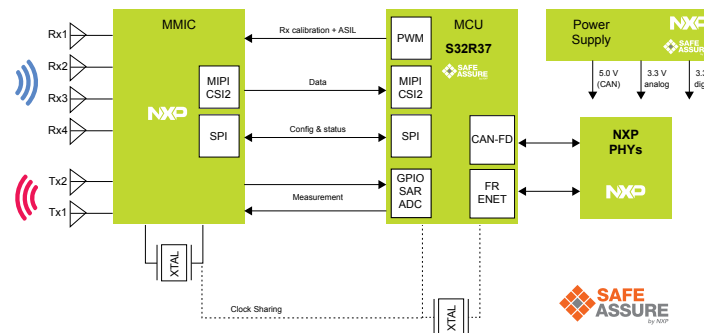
Rx1
Rx2
Rx3
Rx4
Tx2
Tx1

MMIC
NXP
MIPI CSI2
SPI

XTAL

Rx calibration + ASIL
Data
Config & status
Measurement
Clock Sharing

MCU
S32R37
SAFE ASSURE
PWM
MIPI CSI2
SPI
GPIO SAR ADC
CAN-FD
FR ENET

XTAL

Power Supply
NXP
SAFE ASSURE
5.0 V (CAN)
3.3 V analog
3.3 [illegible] dig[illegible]

NXP PHYs
NXP

SAFE ASSURE
by NXP